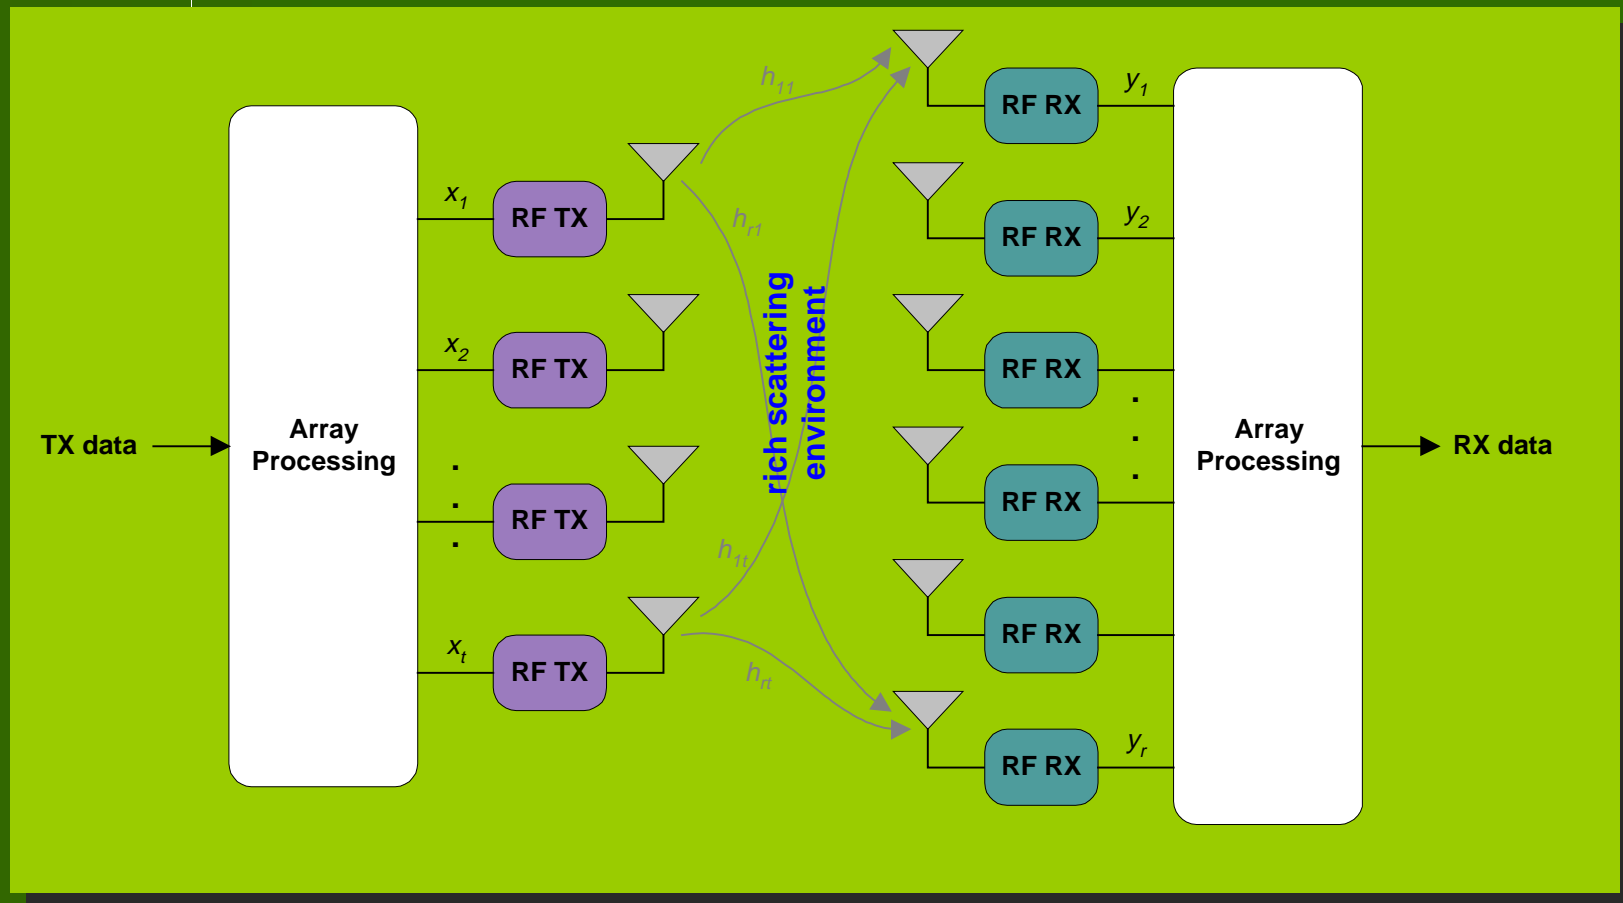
TX data

Array Processing

$x_1$

RF TX

$x_2$

RF TX

.
.
.

RF TX

$x_t$

RF TX

$h_{11}$

$h_{r1}$

rich scattering environment

$h_{1t}$

$h_{rt}$

RF RX

$y_1$

RF RX

$y_2$

RF RX

.
.
.

RF RX

RF RX

RF RX

$y_r$

Array Processing

RX data